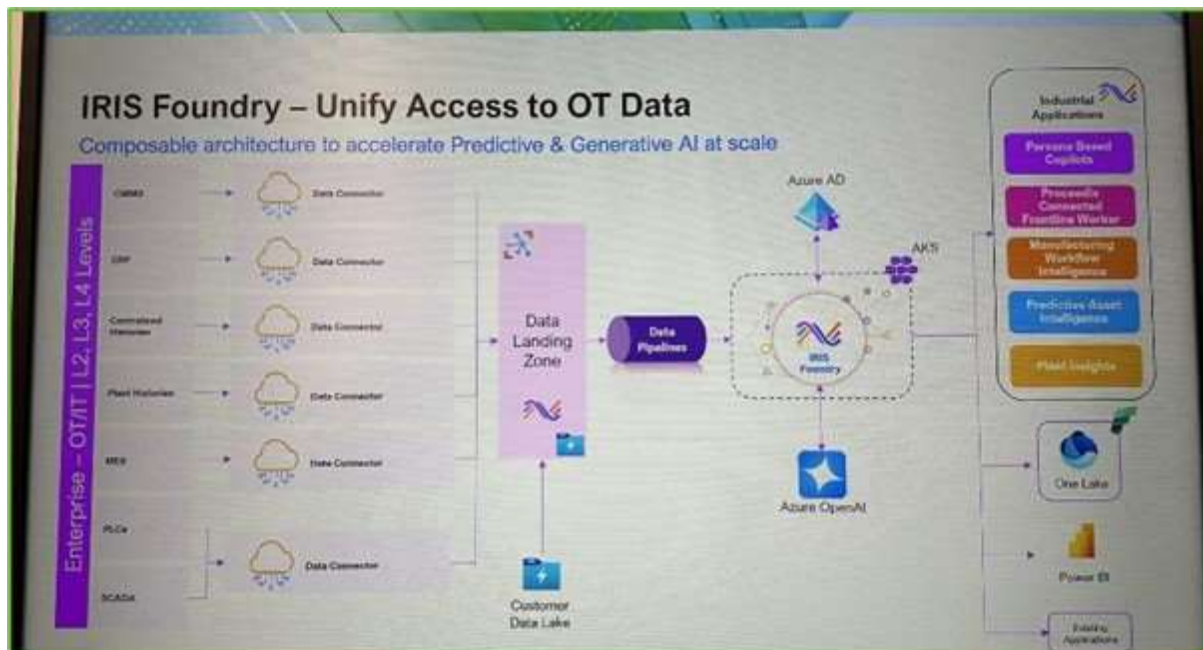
IRIS Foundry – Unify Access to OT Data

Composable architecture to accelerate Predictive & Generative AI at scale

Enterprise – OT/IT | L2, L3, L4 Levels

CMMS
Data Connector

ERP
Data Connector

Centralized Historian
Data Connector

Plant Historian
Data Connector

MES
Data Connector

PLCs
SCADA
Data Connector

Data Landing Zone

Customer Data Lake

Data Pipelines

Azure AD

AKS

IRIS Foundry

Azure OpenAI

Industrial Applications

Persona Based Copilots

Proactive Connected Frontline Worker

Manufacturing Workflow Intelligence

Predictive Asset Intelligence

Plant Insights

One Lake

Power BI

Existing Applications